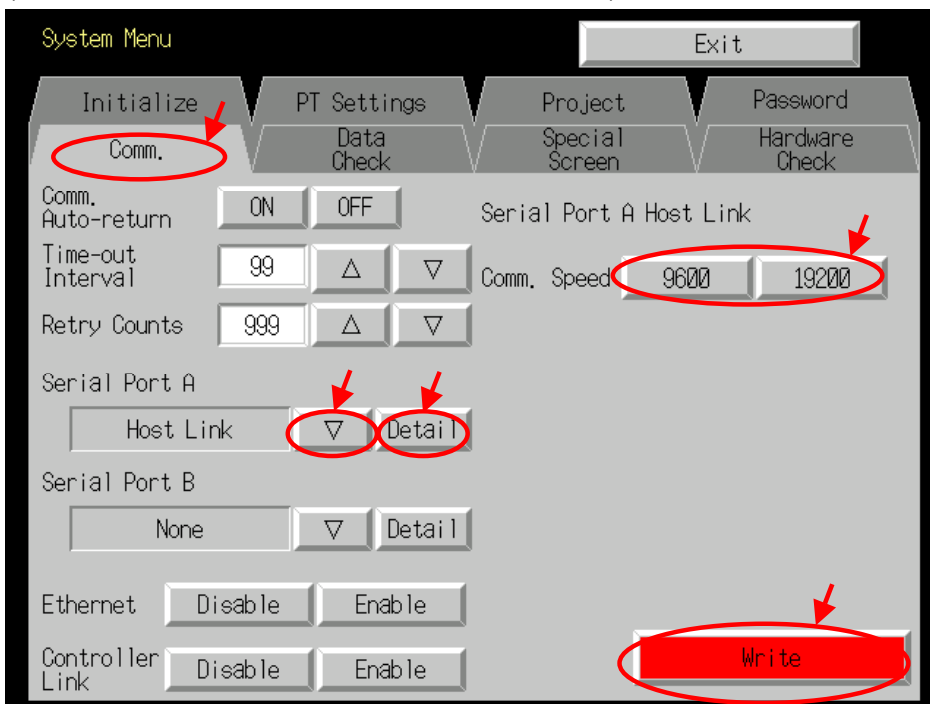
System Menu

Exit

Initialize
PT Settings
Project
Password
Comm.
Data Check
Special Screen
Hardware Check

Comm. Auto-return
ON
OFF

Time-out Interval
99
△
▽

Retry Counts
999
△
▽

Serial Port A
Host Link
▽
Detail

Serial Port B
None
▽
Detail

Ethernet
Disable
Enable

Controller Link
Disable
Enable

Serial Port A Host Link

Comm. Speed
9600
19200

Write